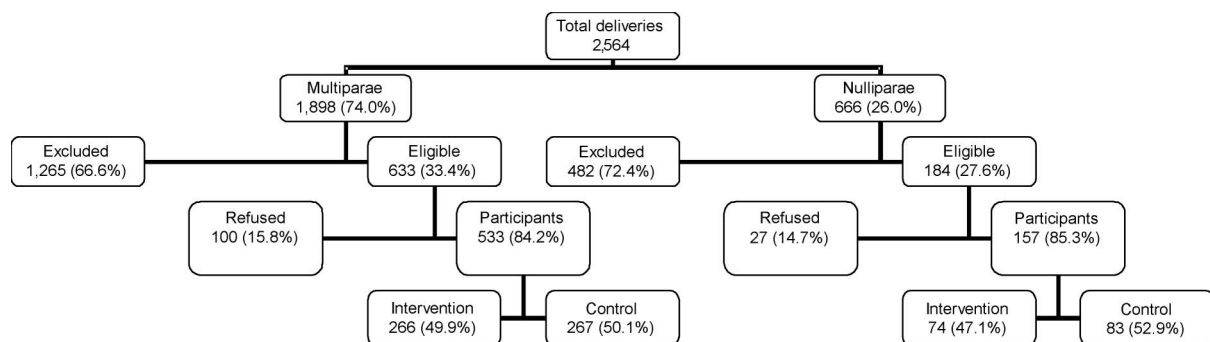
Total deliveries
2,564

Multiparae
1,898 (74.0%)

Nulliparae
666 (26.0%)

Excluded
1,265 (66.6%)

Eligible
633 (33.4%)

Excluded
482 (72.4%)

Eligible
184 (27.6%)

Refused
100 (15.8%)

Participants
533 (84.2%)

Refused
27 (14.7%)

Participants
157 (85.3%)

Intervention
266 (49.9%)

Control
267 (50.1%)

Intervention
74 (47.1%)

Control
83 (52.9%)